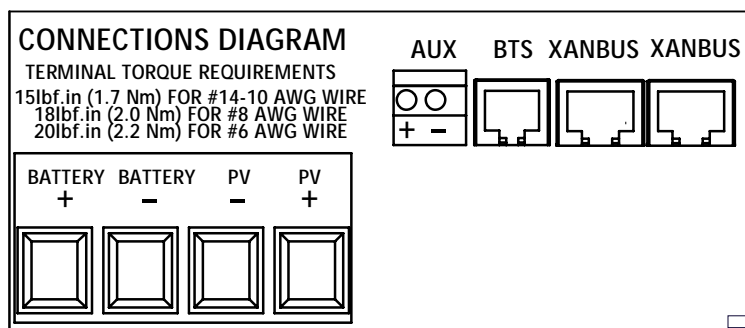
CONNECTIONS DIAGRAM
TERMINAL TORQUE REQUIREMENTS
15lbf.in (1.7 Nm) FOR #14-10 AWG WIRE
18lbf.in (2.0 Nm) FOR #8 AWG WIRE
20lbf.in (2.2 Nm) FOR #6 AWG WIRE

AUX BTS XANBUS XANBUS

+ −

BATTERY + BATTERY − PV − PV +